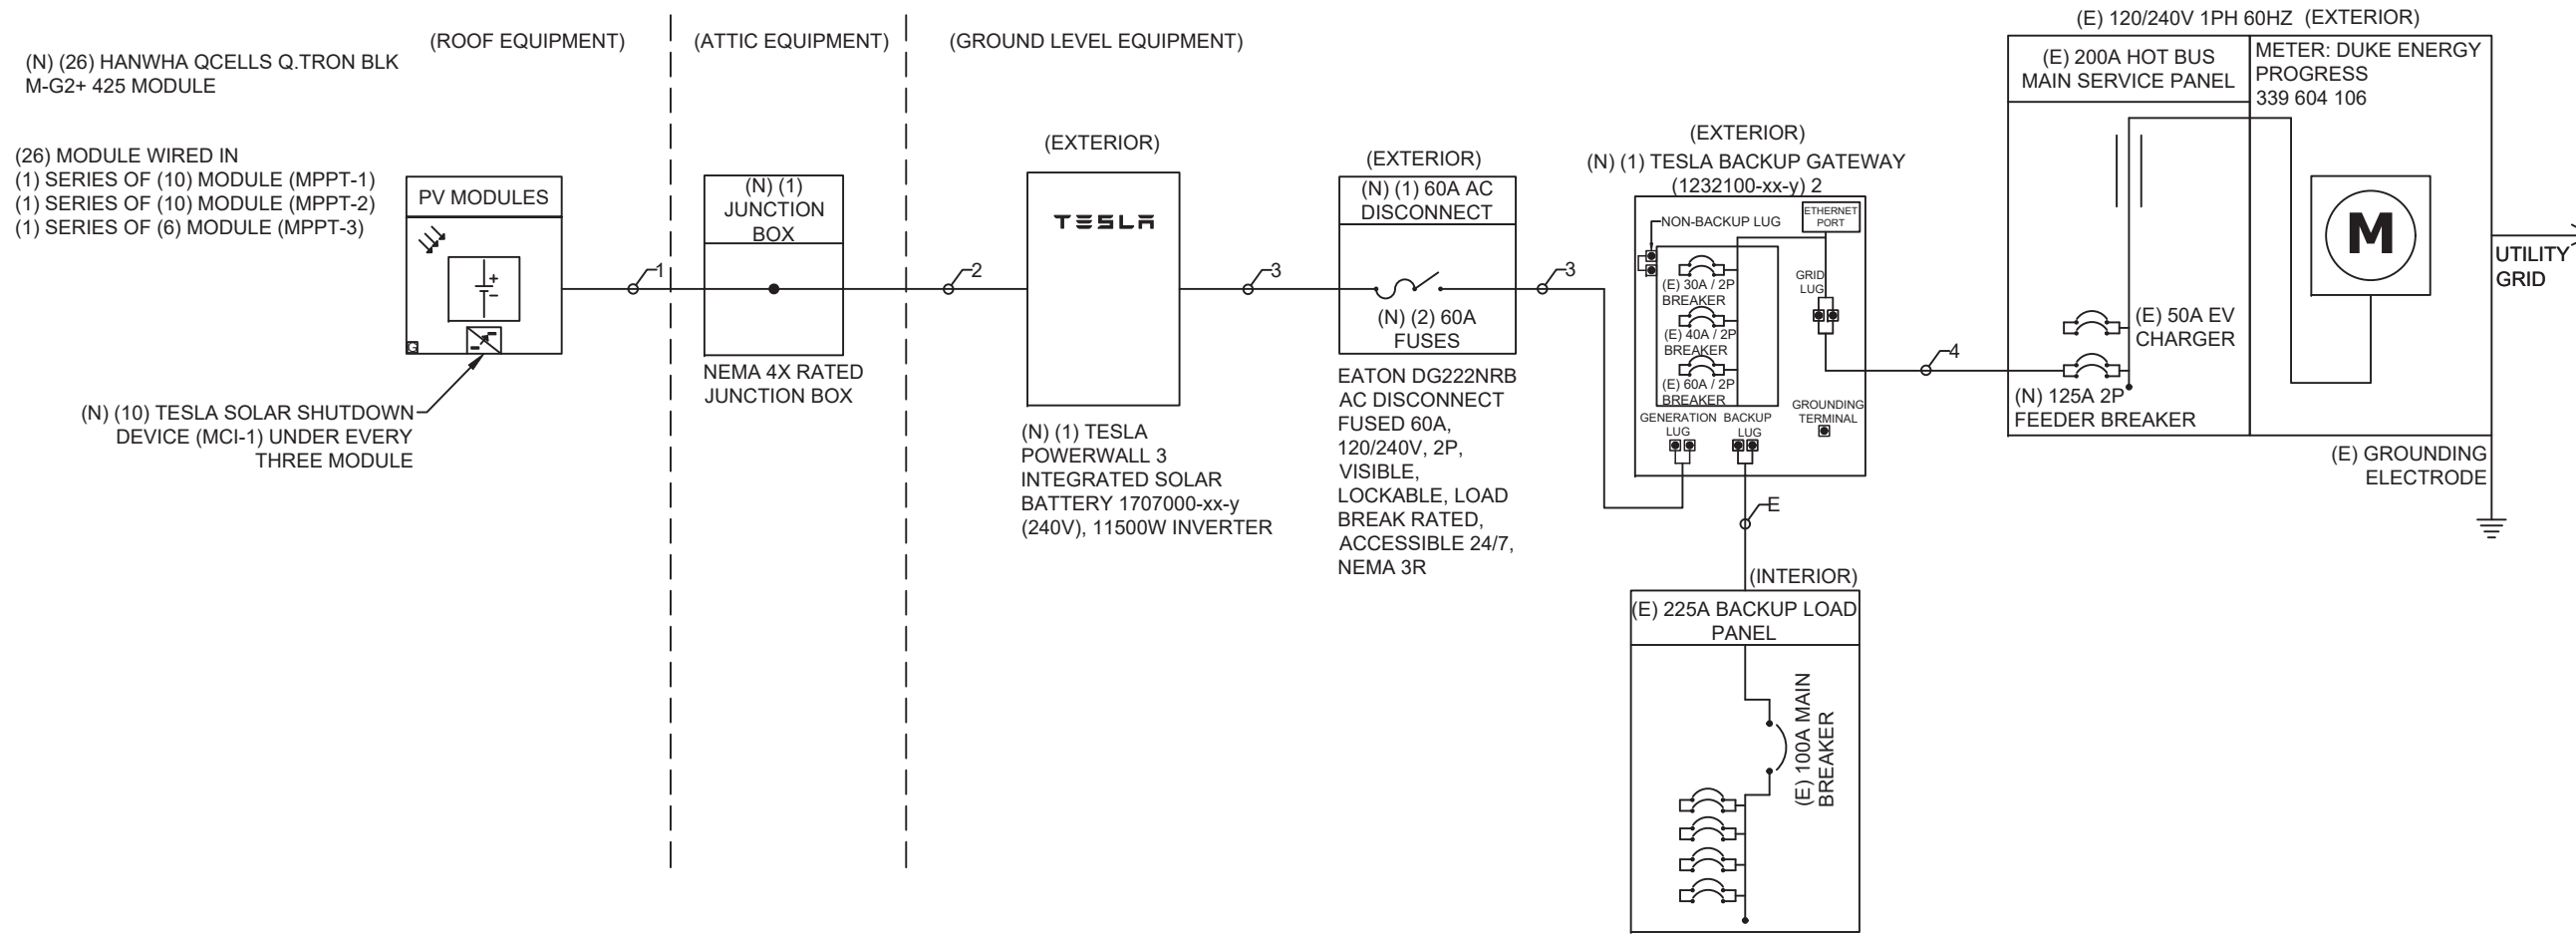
(N) (26) HANWHA QCELLS Q.TRON BLK M-G2+ 425 MODULE

(ROOF EQUIPMENT)

(ATTIC EQUIPMENT)

(GROUND LEVEL EQUIPMENT)

(E) 120/240V 1PH 60HZ (EXTERIOR)

(26) MODULE WIRED IN
(1) SERIES OF (10) MODULE (MPPT-1)
(1) SERIES OF (10) MODULE (MPPT-2)
(1) SERIES OF (6) MODULE (MPPT-3)

PV MODULES

1

(N) (1) JUNCTION BOX

NEMA 4X RATED JUNCTION BOX

2

(EXTERIOR)

TESLA

(N) (1) TESLA POWERWALL 3 INTEGRATED SOLAR BATTERY 1707000-xx-y (240V), 11500W INVERTER

3

(EXTERIOR)

(N) (1) 60A AC DISCONNECT

(N) (2) 60A FUSES

EATON DG222NRB AC DISCONNECT FUSED 60A, 120/240V, 2P, VISIBLE, LOCKABLE, LOAD BREAK RATED, ACCESSIBLE 24/7, NEMA 3R

3

(EXTERIOR)
(N) (1) TESLA BACKUP GATEWAY (1232100-xx-y) 2

NON-BACKUP LUG
ETHERNET PORT
(E) 30A / 2P BREAKER
(E) 40A / 2P BREAKER
(E) 60A / 2P BREAKER
GRID LUG
GENERATION LUG
BACKUP LUG
GROUNDING TERMINAL

E

(INTERIOR)
(E) 225A BACKUP LOAD PANEL

(E) 100A MAIN BREAKER

4

(E) 200A HOT BUS MAIN SERVICE PANEL

(E) 50A EV CHARGER

(N) 125A 2P FEEDER BREAKER

METER: DUKE ENERGY PROGRESS 339 604 106

M

UTILITY GRID

(E) GROUNDING ELECTRODE

(N) (10) TESLA SOLAR SHUTDOWN DEVICE (MCI-1) UNDER EVERY THREE MODULE